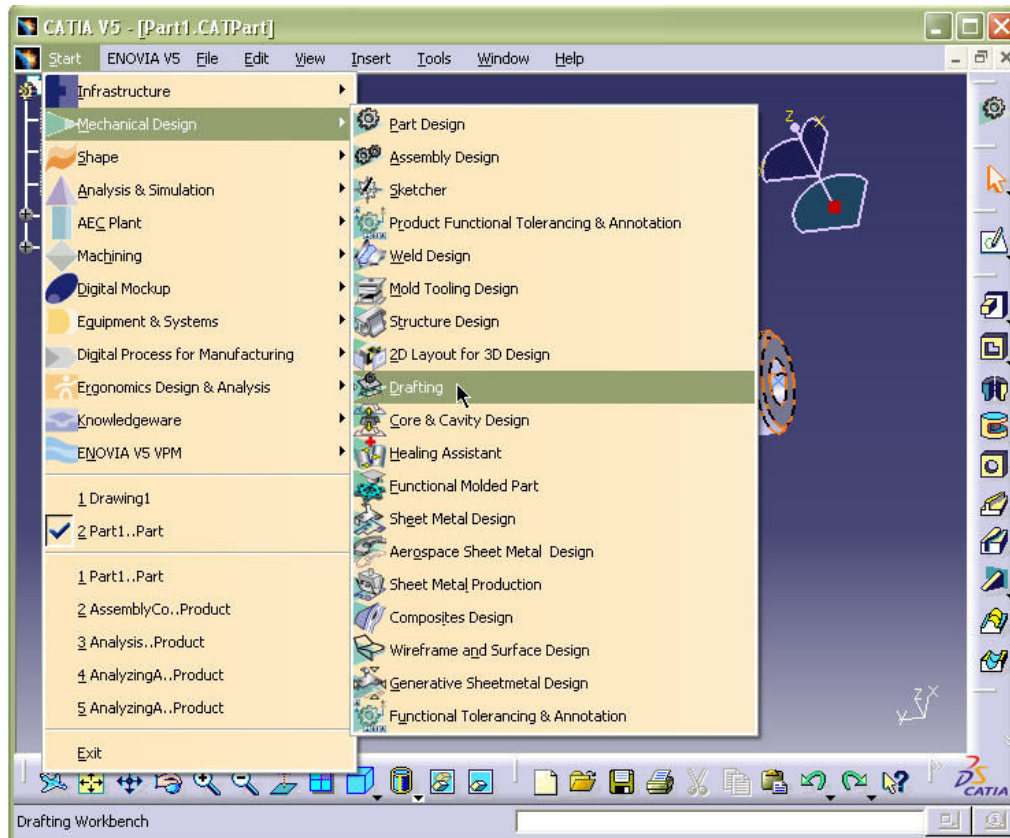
CATIA V5 - [Part1.CATPart]

Start ENOVIA V5 File Edit View Insert Tools Window Help

Infrastructure
Mechanical Design
Shape
Analysis & Simulation
AEC Plant
Machining
Digital Mockup
Equipment & Systems
Digital Process for Manufacturing
Ergonomics Design & Analysis
Knowledgeware
ENOVIA V5 VPM

1 Drawing1
2 Part1..Part

1 Part1..Part
2 AssemblyCo..Product
3 Analysis..Product
4 AnalyzingA..Product
5 AnalyzingA..Product

Exit

Part Design
Assembly Design
Sketcher
Product Functional Tolerancing & Annotation
Weld Design
Mold Tooling Design
Structure Design
2D Layout for 3D Design
Drafting
Core & Cavity Design
Healing Assistant
Functional Molded Part
Sheet Metal Design
Aerospace Sheet Metal Design
Sheet Metal Production
Composites Design
Wireframe and Surface Design
Generative Sheetmetal Design
Functional Tolerancing & Annotation

CATIA

Drafting Workbench